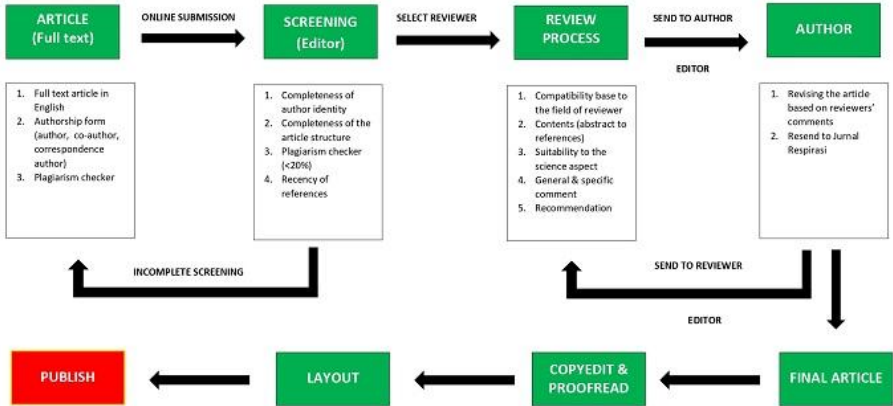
ARTICLE (Full text)

ONLINE SUBMISSION

SCREENING (Editor)

SELECT REVIEWER

REVIEW PROCESS

SEND TO AUTHOR

EDITOR

AUTHOR

1. Full text article in English
2. Authorship form (author, co-author, correspondence author)
3. Plagiarism checker

1. Completeness of author identity
2. Completeness of the article structure
3. Plagiarism checker (<20%)
4. Recency of references

1. Compatibility base to the field of reviewer
2. Contents (abstract to references)
3. Suitability to the science aspect
4. General & specific comment
5. Recommendation

1. Revising the article based on reviewers' comments
2. Resend to Jurnal Respirasi

INCOMPLETE SCREENING

SEND TO REVIEWER

EDITOR

PUBLISH

LAYOUT

COPYEDIT & PROOFREAD

FINAL ARTICLE